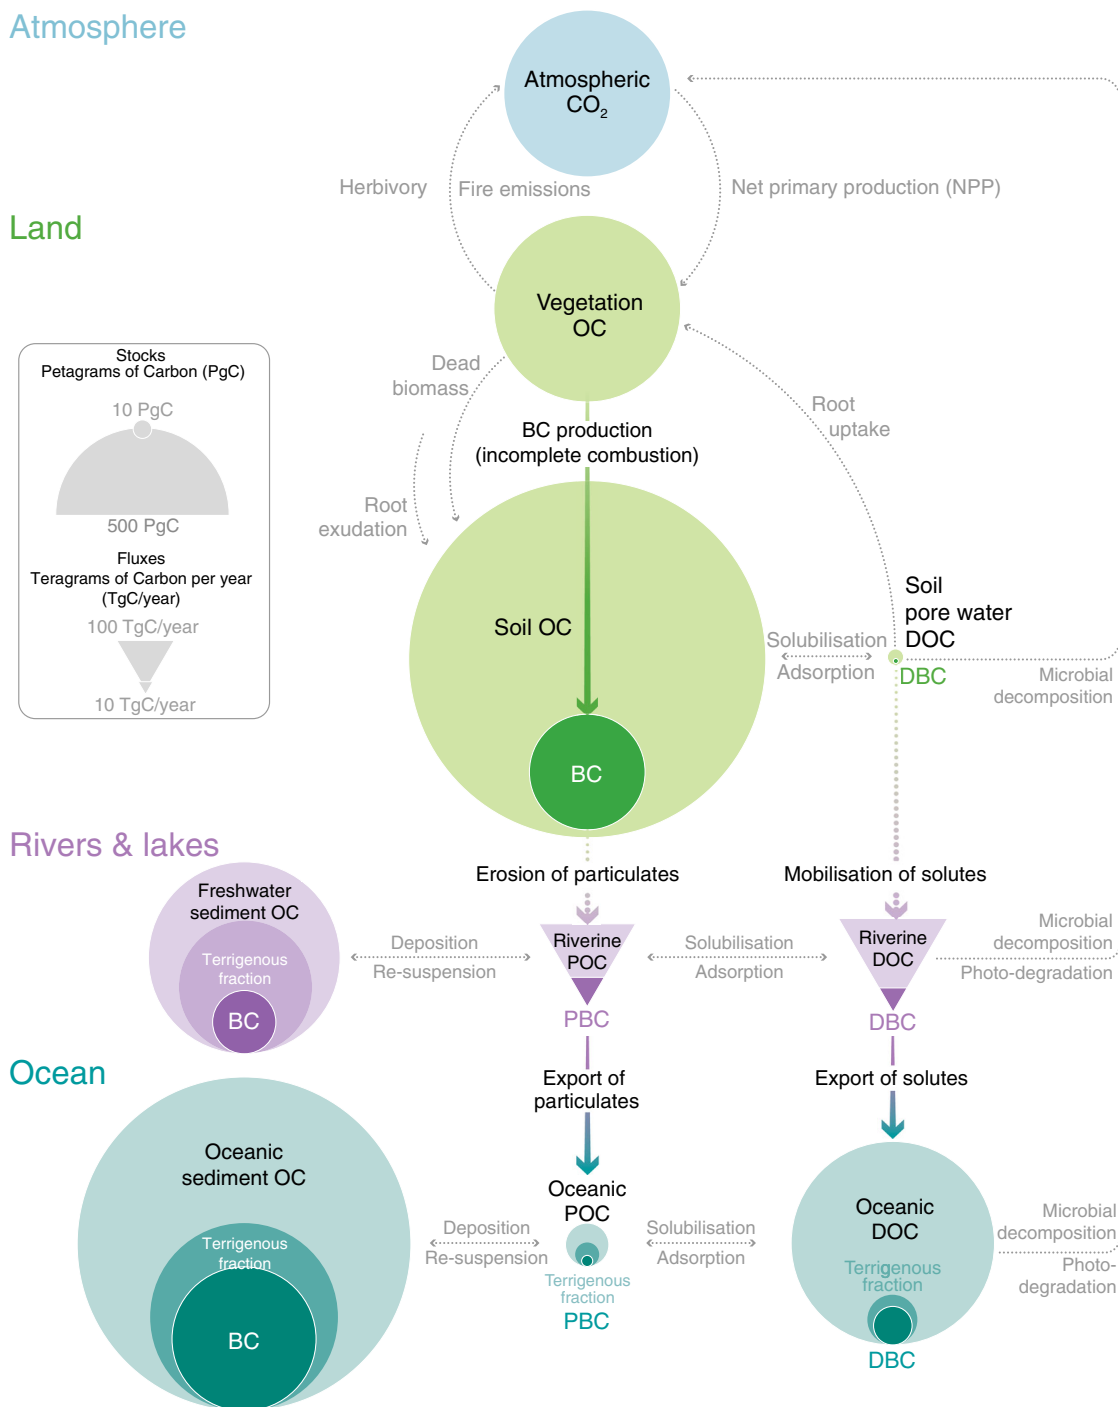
Atmosphere

Atmospheric $CO_2$

Herbivory

Fire emissions

Net primary production (NPP)

Land

Vegetation OC

Stocks
Petagrams of Carbon (PgC)

10 PgC

500 PgC

Fluxes
Teragrams of Carbon per year (TgC/year)

100 TgC/year

10 TgC/year

Dead biomass

BC production (incomplete combustion)

Root uptake

Root exudation

Soil OC

Soil pore water DOC

Solubilisation

Adsorption

DBC

Microbial decomposition

BC

Rivers & lakes

Erosion of particulates

Mobilisation of solutes

Freshwater sediment OC

Terrigenous fraction

BC

Deposition

Re-suspension

Riverine POC

PBC

Solubilisation

Adsorption

Riverine DOC

DBC

Microbial decomposition

Photo-degradation

Ocean

Export of particulates

Export of solutes

Oceanic sediment OC

Terrigenous fraction

BC

Deposition

Re-suspension

Oceanic POC

Terrigenous fraction

PBC

Solubilisation

Adsorption

Oceanic DOC

Terrigenous fraction

DBC

Microbial decomposition

Photo-degradation